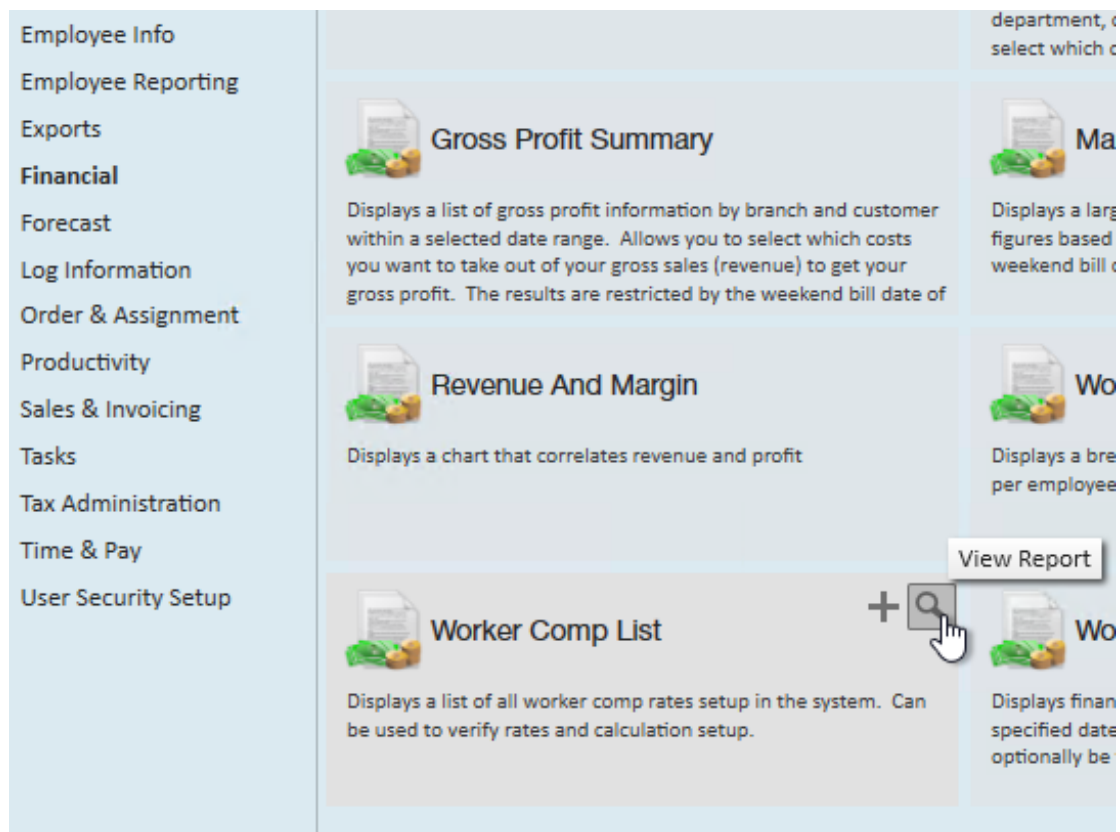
Employee Info
Employee Reporting
Exports
Financial
Forecast
Log Information
Order & Assignment
Productivity
Sales & Invoicing
Tasks
Tax Administration
Time & Pay
User Security Setup

department, c
select which c

Gross Profit Summary

Displays a list of gross profit information by branch and customer within a selected date range. Allows you to select which costs you want to take out of your gross sales (revenue) to get your gross profit. The results are restricted by the weekend bill date of

Ma

Displays a larg
figures based
weekend bill c

Revenue And Margin

Displays a chart that correlates revenue and profit

Wo

Displays a bre
per employee

View Report

Worker Comp List

Displays a list of all worker comp rates setup in the system. Can be used to verify rates and calculation setup.

Wo

Displays finan
specified date
optionally be